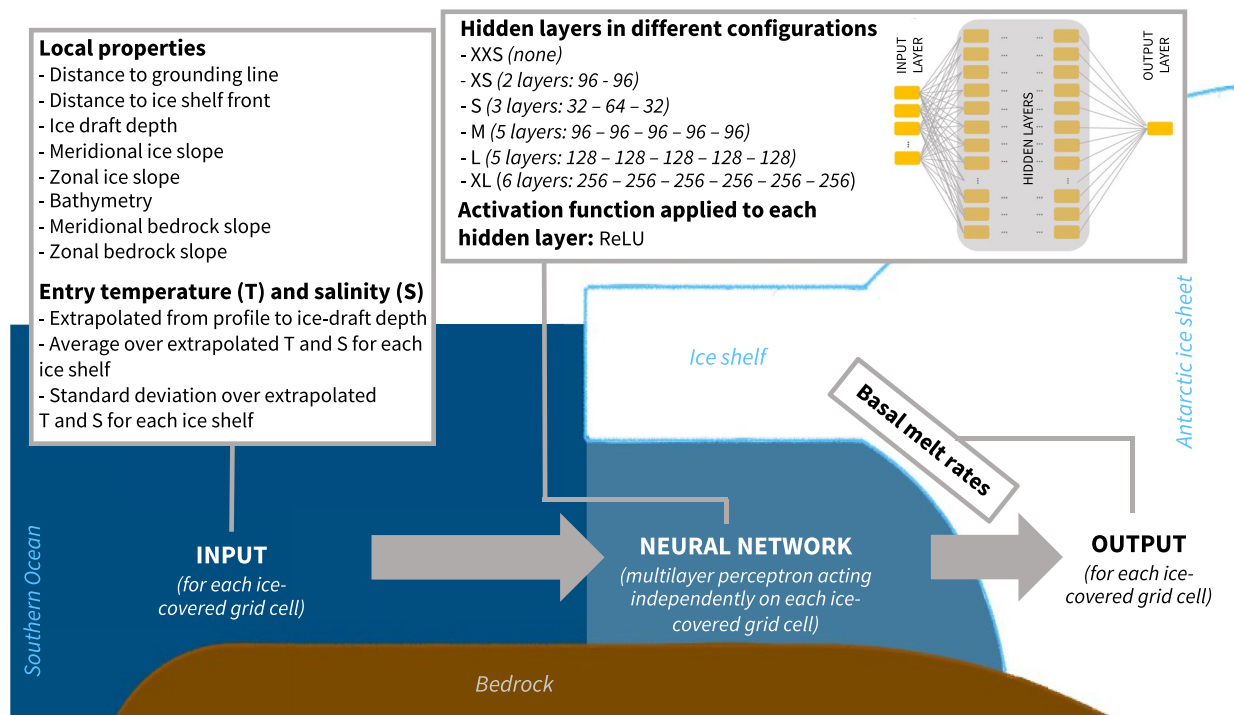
Local properties
- Distance to grounding line
- Distance to ice shelf front
- Ice draft depth
- Meridional ice slope
- Zonal ice slope
- Bathymetry
- Meridional bedrock slope
- Zonal bedrock slope

Entry temperature (T) and salinity (S)
- Extrapolated from profile to ice-draft depth
- Average over extrapolated T and S for each ice shelf
- Standard deviation over extrapolated T and S for each ice shelf

Hidden layers in different configurations
- XXS (none)
- XS (2 layers: 96 - 96)
- S (3 layers: 32 – 64 – 32)
- M (5 layers: 96 – 96 – 96 – 96 – 96)
- L (5 layers: 128 – 128 – 128 – 128 – 128)
- XL (6 layers: 256 – 256 – 256 – 256 – 256 – 256)

Activation function applied to each hidden layer: ReLU

INPUT LAYER
HIDDEN LAYERS
OUTPUT LAYER

Ice shelf

Antarctic ice sheet

Basal melt rates

Southern Ocean

INPUT
(for each ice-covered grid cell)

NEURAL NETWORK
(multilayer perceptron acting independently on each ice-covered grid cell)

OUTPUT
(for each ice-covered grid cell)

Bedrock